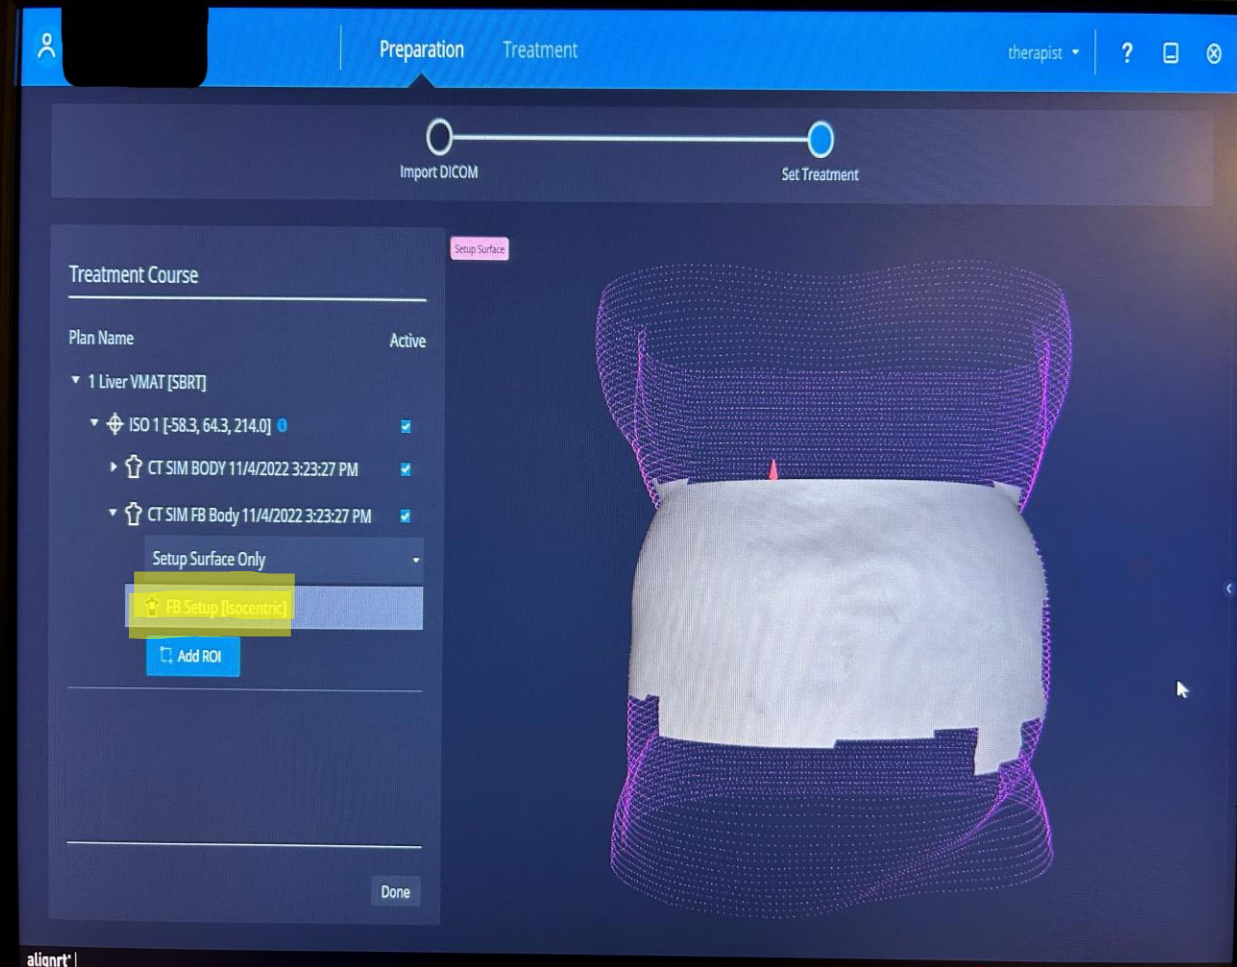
Preparation Treatment therapist

Import DICOM Set Treatment

Treatment Course

Plan Name Active

1 Liver VMAT [SBRT]

ISO 1 [-58.3, 64.3, 214.0]

CT SIM BODY 11/4/2022 3:23:27 PM

CT SIM FB Body 11/4/2022 3:23:27 PM

Setup Surface Only

FB Setup [Isocentric]

Add ROI

Done

Setup Surface

alignrt